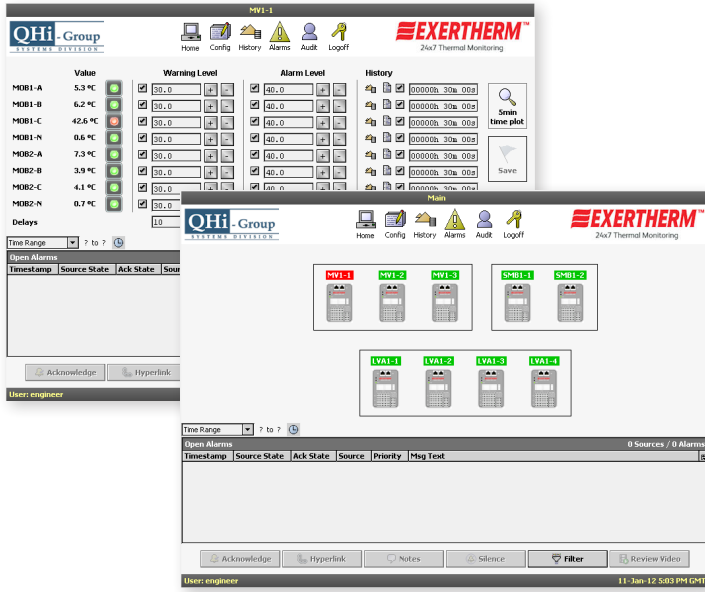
MV1-1

QHi-Group
SYSTEMS DIVISION

Home Config History Alarms Audit Logoff

EXERTHERM™
24x7 Thermal Monitoring

| | Value | | Warning Level | Alarm Level | History |
|---|---|---|---|---|---|
| MOB1-A | 5.3 ºC | | 30.0 | 40.0 | 00000h 30m 00s |
| MOB1-B | 6.2 ºC | | 30.0 | 40.0 | 00000h 30m 00s |
| MOB1-C | 42.6 ºC | | 30.0 | 40.0 | 00000h 30m 00s |
| MOB1-N | 0.6 ºC | | 30.0 | 40.0 | 00000h 30m 00s |
| MOB2-A | 7.3 ºC | | 30.0 | 40.0 | 00000h 30m 00s |
| MOB2-B | 3.9 ºC | | 30.0 | 40.0 | 00000h 30m 00s |
| MOB2-C | 4.1 ºC | | 30.0 | 40.0 | 00000h 30m 00s |
| MOB2-N | 0.7 ºC | | 30.0 | 40.0 | 00000h 30m 00s |

5min time plot

Save

Delays 10

Time Range ? to ?

Open Alarms

Timestamp Source State Ack State Sou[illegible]

Acknowledge Hyperlink

User: engineer

Main

QHi-Group
SYSTEMS DIVISION

Home Config History Alarms Audit Logoff

EXERTHERM™
24x7 Thermal Monitoring

MV1-1 MV1-2 MV1-3

SMB1-1 SMB1-2

LVA1-1 LVA1-2 LVA1-3 LVA1-4

Time Range ? to ?

Open Alarms 0 Sources / 0 Alarms

Timestamp Source State Ack State Source Priority Msg Text

Acknowledge Hyperlink Notes Silence Filter Review Video

User: engineer 11-Jan-12 5:03 PM GMT